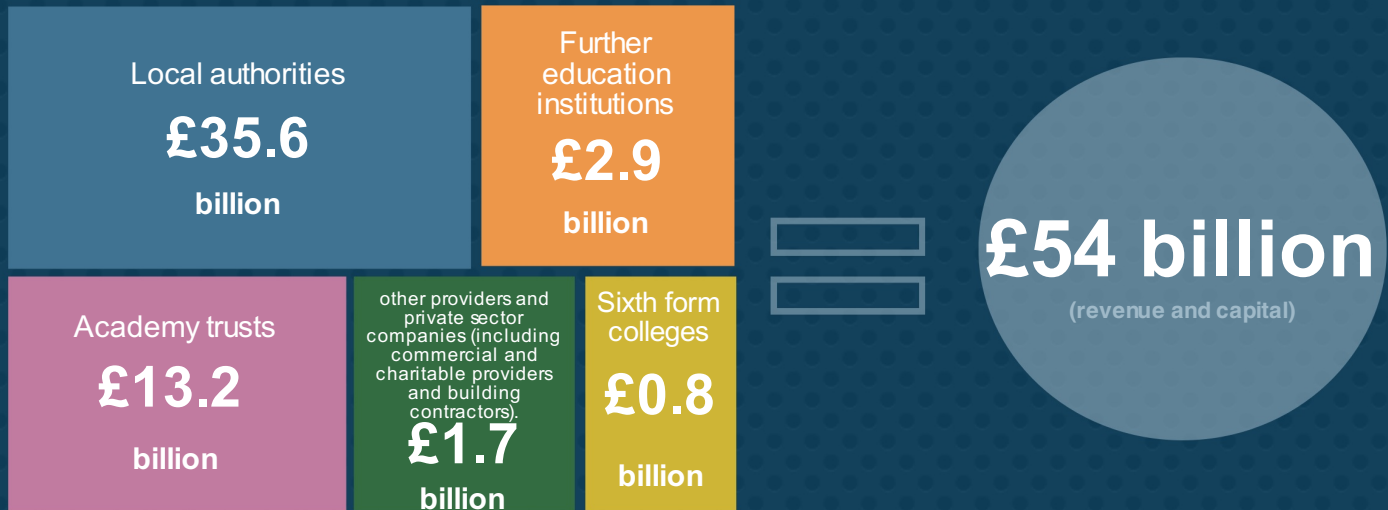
Local authorities
£35.6
billion

Further education institutions
£2.9
billion

Academy trusts
£13.2
billion

other providers and private sector companies (including commercial and charitable providers and building contractors).
£1.7
billion

Sixth form colleges
£0.8
billion

£54 billion
(revenue and capital)